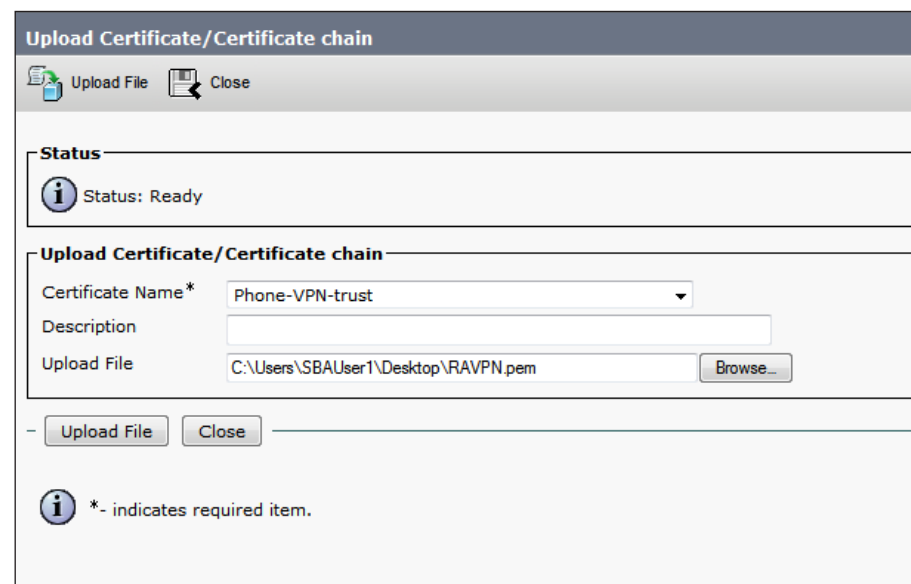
Upload Certificate/Certificate chain

Upload File Close

Status

Status: Ready

Upload Certificate/Certificate chain

Certificate Name* Phone-VPN-trust

Description

Upload File C:\Users\SBAUser1\Desktop\RAVPN.pem Browse...

Upload File Close

*- indicates required item.